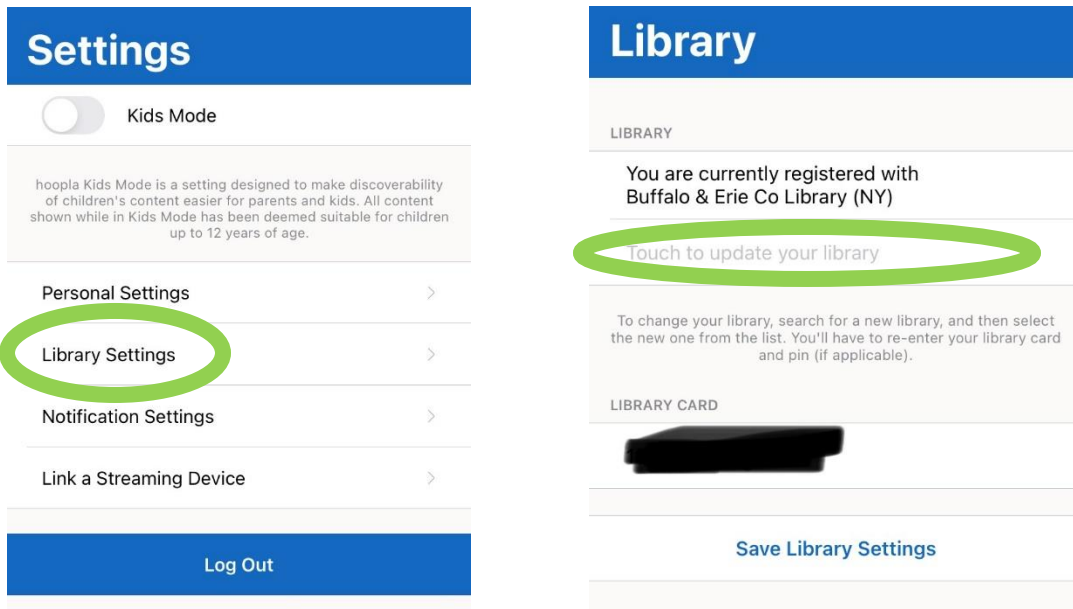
Settings

Kids Mode

hoopla Kids Mode is a setting designed to make discoverability of children's content easier for parents and kids. All content shown while in Kids Mode has been deemed suitable for children up to 12 years of age.

Personal Settings

Library Settings

Notification Settings

Link a Streaming Device

Log Out

Library

LIBRARY

You are currently registered with Buffalo & Erie Co Library (NY)

Touch to update your library

To change your library, search for a new library, and then select the new one from the list. You'll have to re-enter your library card and pin (if applicable).

LIBRARY CARD

Save Library Settings